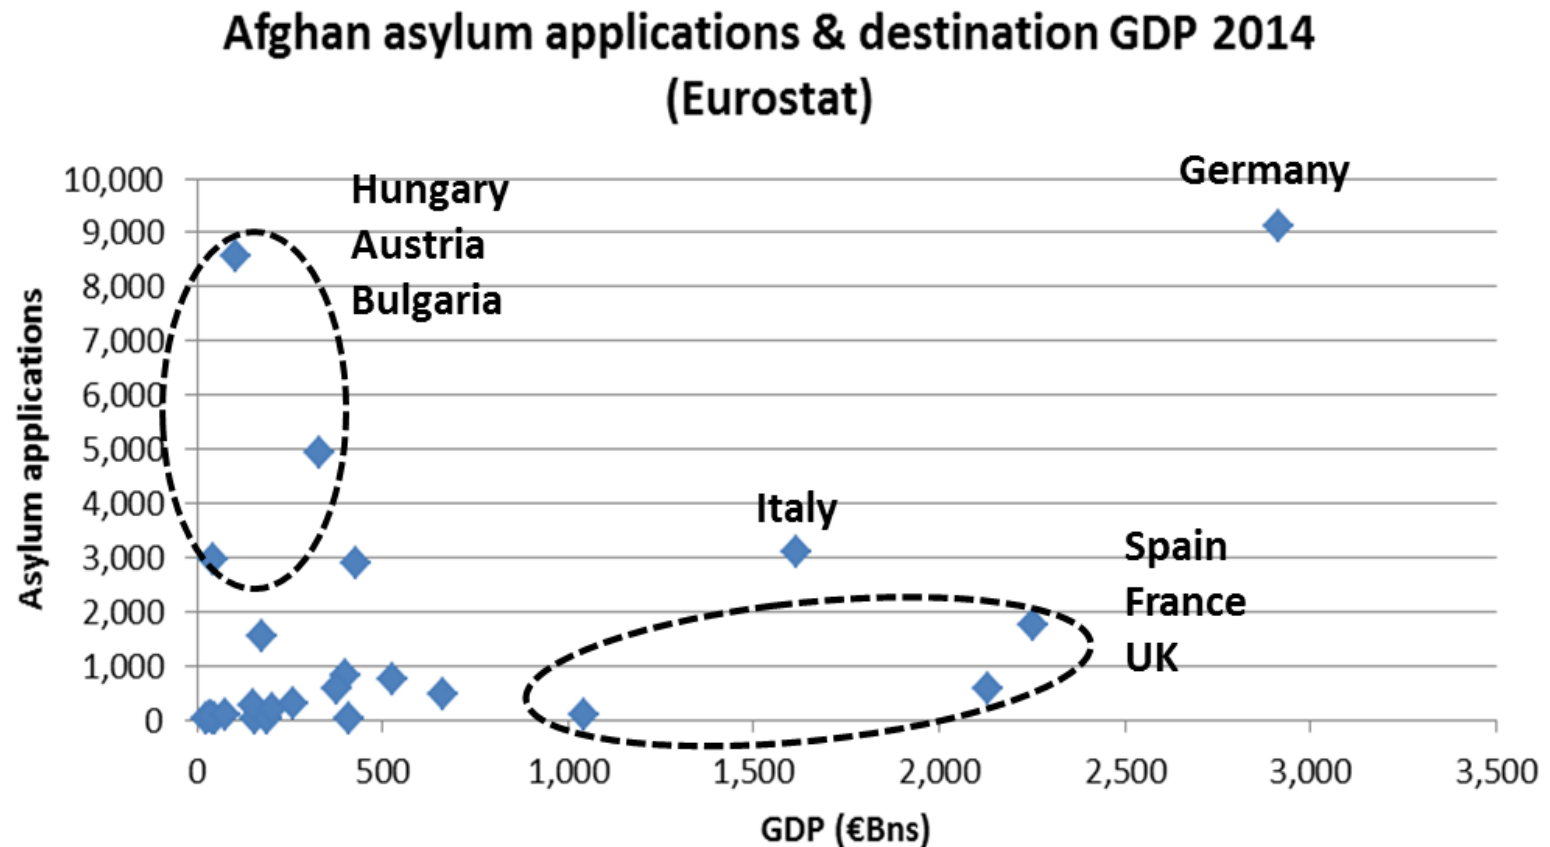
Afghan asylum applications & destination GDP 2014 (Eurostat)

Asylum applications

10,000
9,000
8,000
7,000
6,000
5,000
4,000
3,000
2,000
1,000
0

Hungary
Austria
Bulgaria

Germany

Italy

Spain
France
UK

0
500
1,000
1,500
2,000
2,500
3,000
3,500

GDP (€Bns)